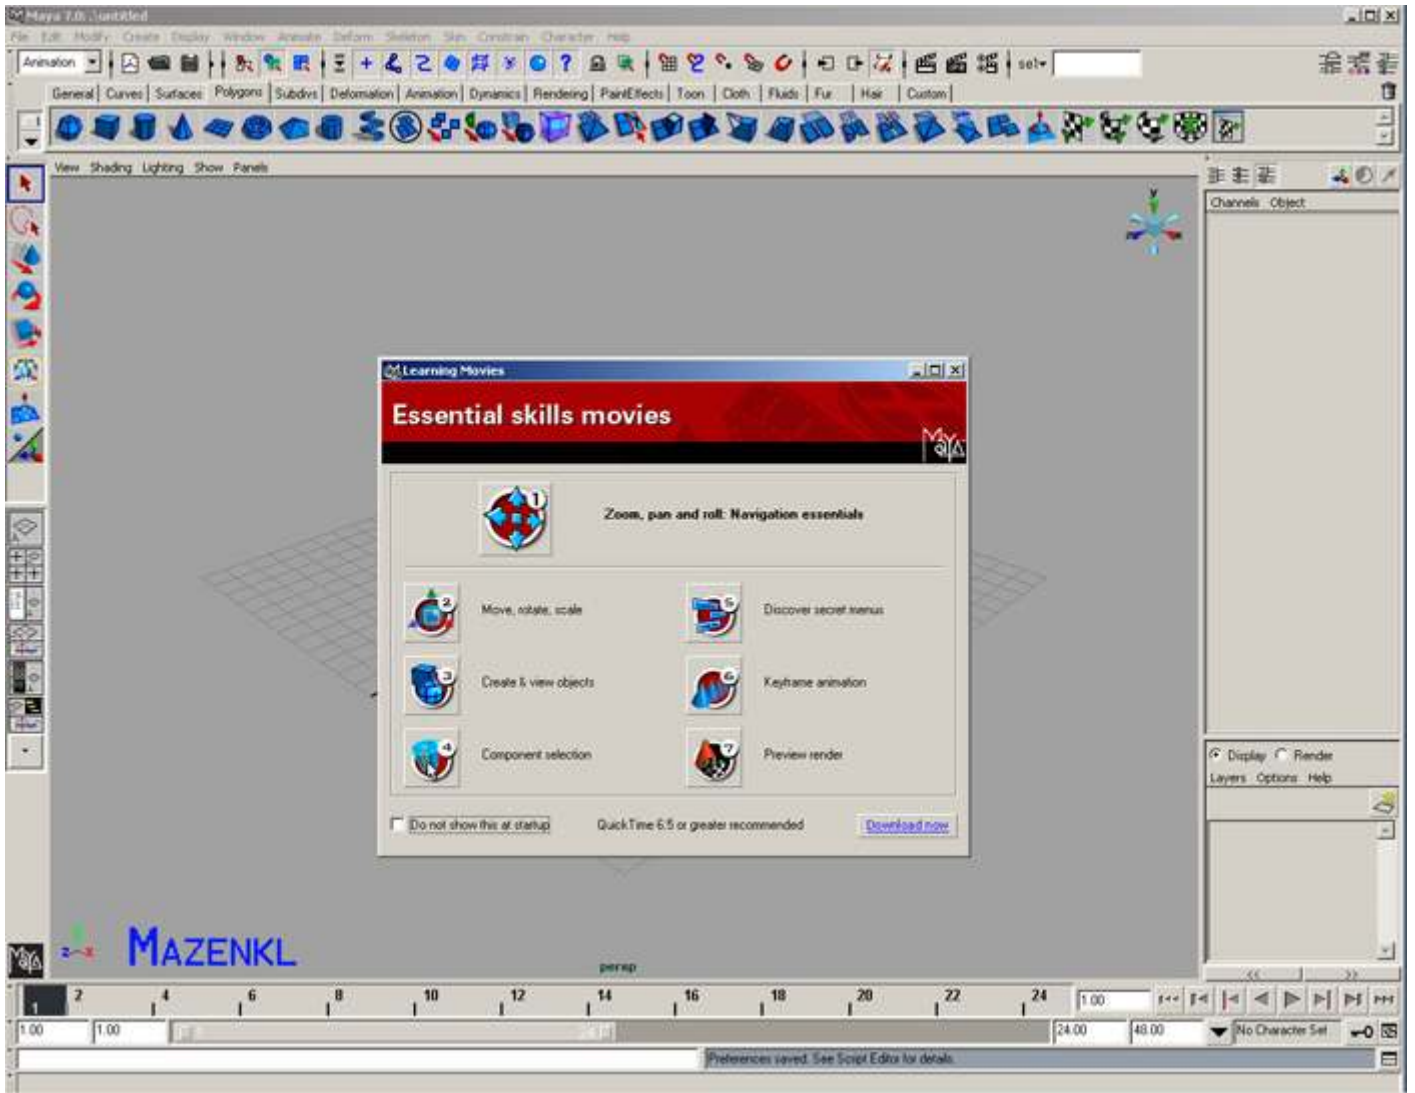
Maya 7.0: ..\untitled

File Edit Modify Create Display Window Animate Deform Skeleton Skin Constrain Character Help

Animation

sel▾

General | Curves | Surfaces | Polygons | Subdivs | Deformation | Animation | Dynamics | Rendering | PaintEffects | Toon | Cloth | Fluids | Fur | Hair | Custom

View Shading Lighting Show Panels

Channels Object

Learning Movies

Essential skills movies

Zoom, pan and roll: Navigation essentials

Move, rotate, scale

Discover secret menus

Create & view objects

Keyframe animation

Component selection

Preview render

Do not show this at startup

QuickTime 6.5 or greater recommended

Download now

MAZENKL

persp

Display Render

Layers Options Help

2 4 6 8 10 12 14 16 18 20 22 24

1.00

1.00 1.00

24.00 48.00

No Character Set

Preferences saved. See Script Editor for details.